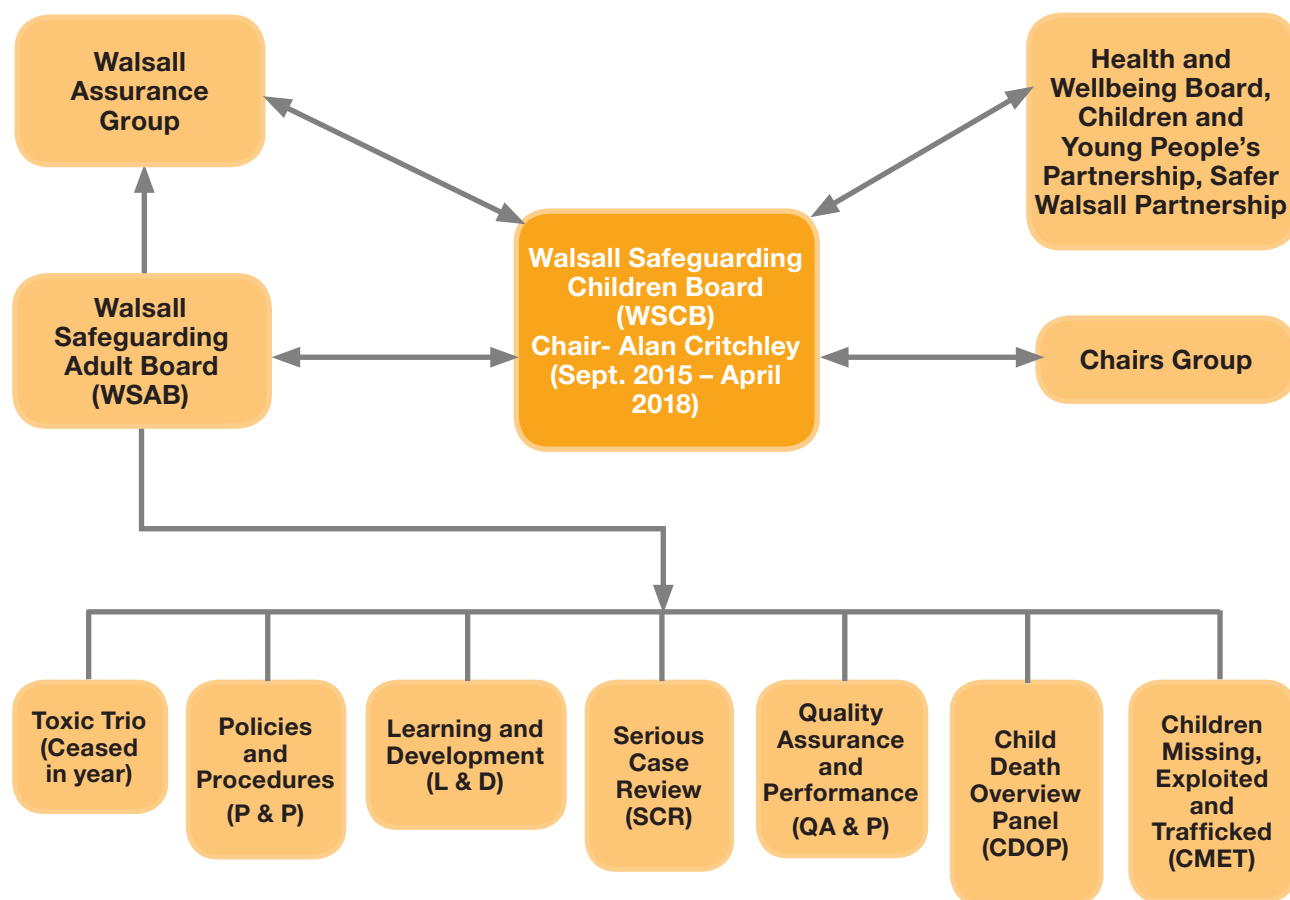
Walsall Assurance Group

Health and Wellbeing Board, Children and Young People's Partnership, Safer Walsall Partnership

Walsall Safeguarding Children Board (WSCB) Chair- Alan Critchley (Sept. 2015 – April 2018)

Walsall Safeguarding Adult Board (WSAB)

Chairs Group

Toxic Trio (Ceased in year)

Policies and Procedures (P & P)

Learning and Development (L & D)

Serious Case Review (SCR)

Quality Assurance and Performance (QA & P)

Child Death Overview Panel (CDOP)

Children Missing, Exploited and Trafficked (CMET)